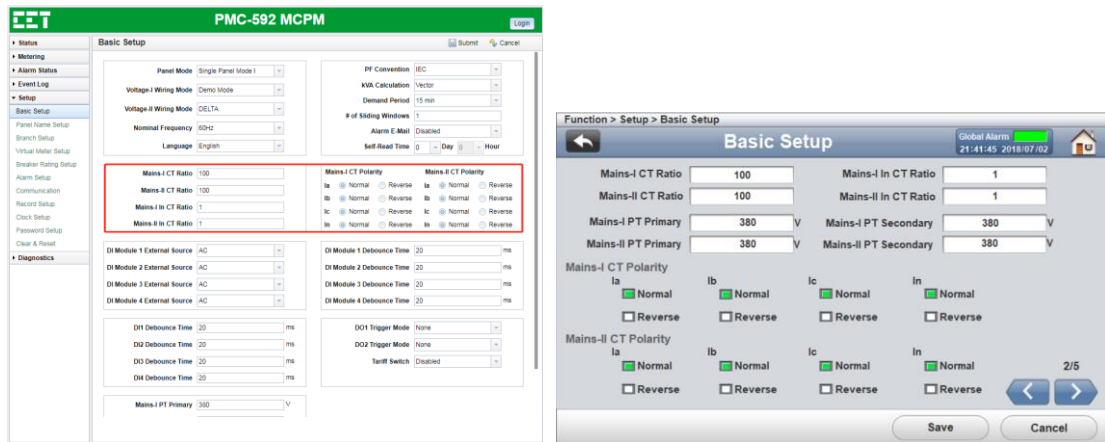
CET

PMC-592 MCPM

Login

▸ Status
▸ Metering
▸ Alarm Status
▸ Event Log
▾ Setup
Basic Setup
Panel Name Setup
Branch Setup
Virtual Meter Setup
Breaker Rating Setup
Alarm Setup
Communication
Record Setup
Clock Setup
Password Setup
Clear & Reset
▸ Diagnostics

Basic Setup

Submit Cancel

Panel Mode Single Panel Mode I
Voltage-I Wiring Mode Demo Mode
Voltage-II Wiring Mode DELTA
Nominal Frequency 60Hz
Language English

PF Convention IEC
kVA Calculation Vector
Demand Period 15 min
# of Sliding Windows 1
Alarm E-Mail Disabled
Self-Read Time 0 Day 0 Hour

Mains-I CT Ratio 100
Mains-II CT Ratio 100
Mains-I In CT Ratio 1
Mains-II In CT Ratio 1

Mains-I CT Polarity
Ia Normal Reverse
Ib Normal Reverse
Ic Normal Reverse
In Normal Reverse

Mains-II CT Polarity
Ia Normal Reverse
Ib Normal Reverse
Ic Normal Reverse
In Normal Reverse

DI Module 1 External Source AC
DI Module 2 External Source AC
DI Module 3 External Source AC
DI Module 4 External Source AC

DI Module 1 Debounce Time 20 ms
DI Module 2 Debounce Time 20 ms
DI Module 3 Debounce Time 20 ms
DI Module 4 Debounce Time 20 ms

DI1 Debounce Time 20 ms
DI2 Debounce Time 20 ms
DI3 Debounce Time 20 ms
DI4 Debounce Time 20 ms

DO1 Trigger Mode None
DO2 Trigger Mode None
Tariff Switch Disabled

Mains-I PT Primary 380 V

Function > Setup > Basic Setup

Basic Setup

Global Alarm
21:41:45 2018/07/02

Mains-I CT Ratio 100
Mains-II CT Ratio 100
Mains-I In CT Ratio 1
Mains-II In CT Ratio 1
Mains-I PT Primary 380 V
Mains-I PT Secondary 380 V
Mains-II PT Primary 380 V
Mains-II PT Secondary 380 V

Mains-I CT Polarity
Ia Normal Reverse
Ib Normal Reverse
Ic Normal Reverse
In Normal Reverse

Mains-II CT Polarity
Ia Normal Reverse
Ib Normal Reverse
Ic Normal Reverse
In Normal Reverse

2/5

Save
Cancel